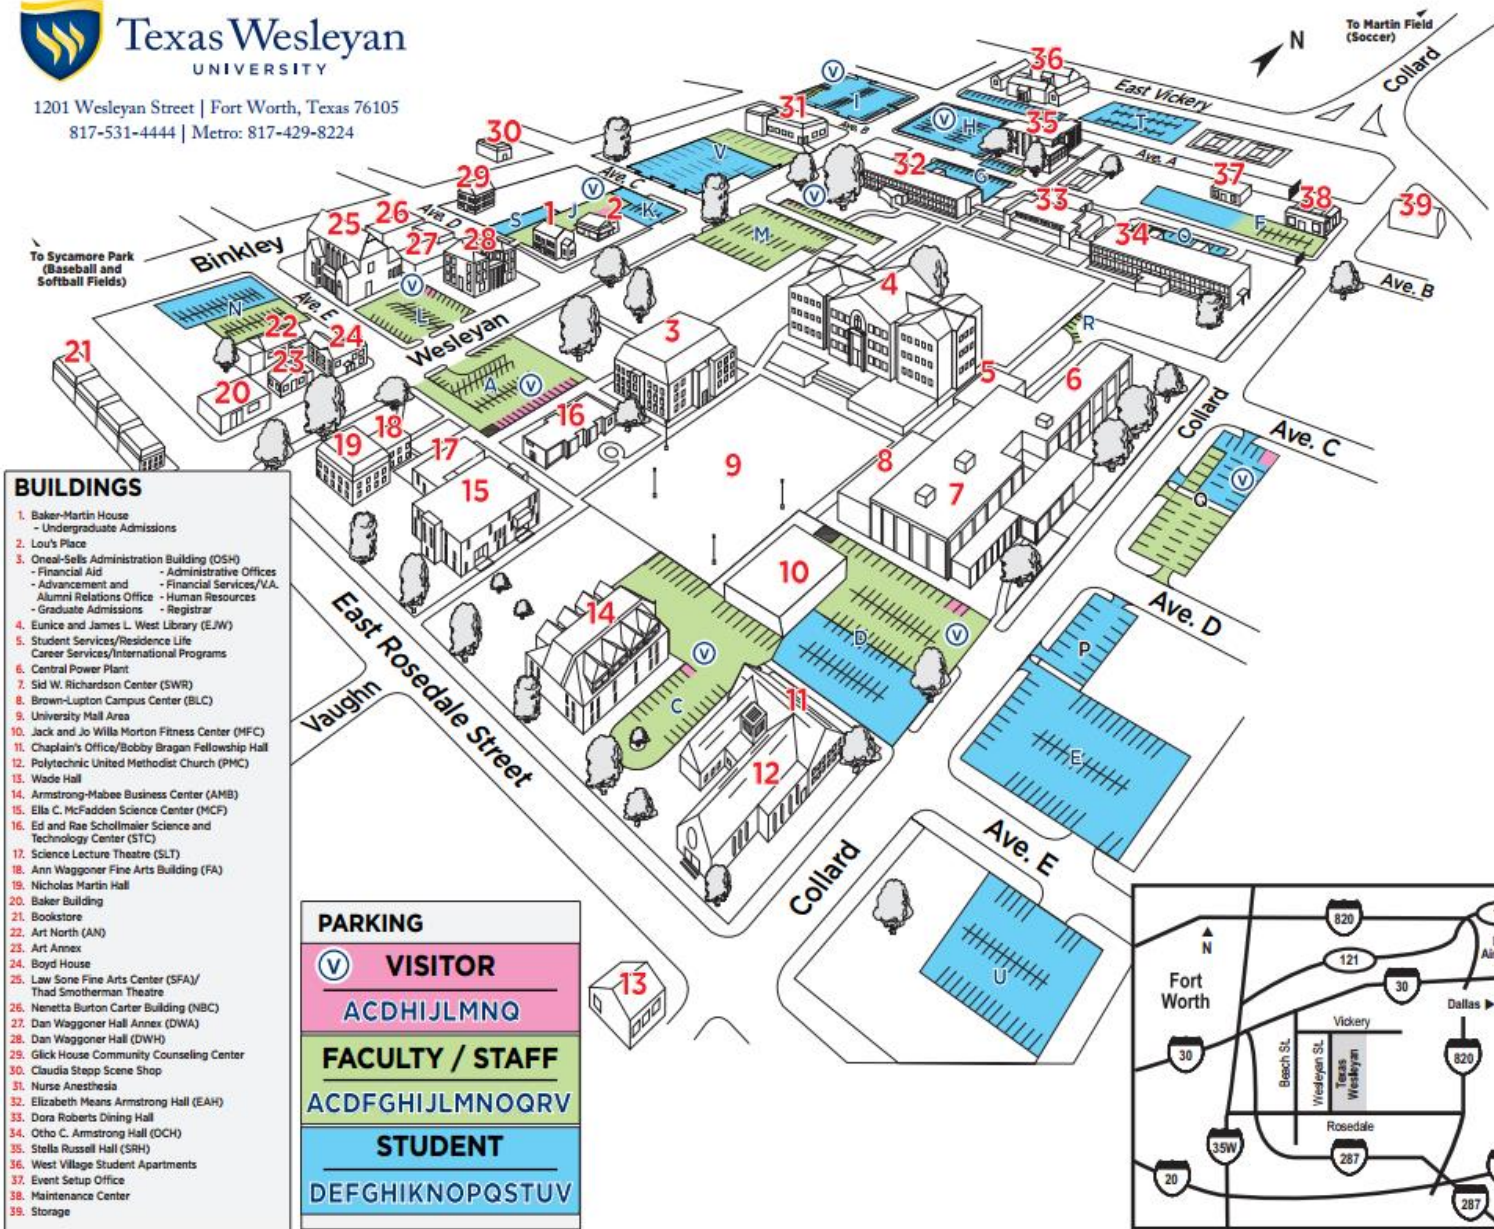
Texas Wesleyan
UNIVERSITY
1201 Wesleyan Street | Fort Worth, Texas 76105
817-531-4444 | Metro: 817-429-8224

To Martin Field (Soccer)
N
Collard
East Vickery
Ave. A
Ave. B
Ave. C
Ave. D
Ave. E
To Sycamore Park (Baseball and Softball Fields)
Binkley
Wesleyan
East Rosedale Street
Vaughn
Collard

36 31 30 35 29 32 37 38 39 1 2 33 34 25 26 27 28 4 3 22 24 21 23 20 5 6 16 18 19 17 9 8 7 15 10 14 11 12 13

V I H T S J K M G F O N L R A Q D C P E U

BUILDINGS
1. Baker-Martin House
- Undergraduate Admissions
2. Lou's Place
3. Oneal-Sells Administration Building (OSH)
- Financial Aid
- Advancement and Alumni Relations Office
- Graduate Admissions
- Administrative Offices
- Financial Services/V.A.
- Human Resources
- Registrar
4. Eunice and James L. West Library (EJW)
5. Student Services/Residence Life
Career Services/International Programs
6. Central Power Plant
7. Sid W. Richardson Center (SWR)
8. Brown-Lupton Campus Center (BLC)
9. University Mall Area
10. Jack and Jo Willa Morton Fitness Center (MFC)
11. Chaplain's Office/Bobby Bragan Fellowship Hall
12. Polytechnic United Methodist Church (PMC)
13. Wade Hall
14. Armstrong-Mabee Business Center (AMB)
15. Ella C. McFadden Science Center (MCF)
16. Ed and Rae Schollmaier Science and Technology Center (STC)
17. Science Lecture Theatre (SLT)
18. Ann Waggoner Fine Arts Building (FA)
19. Nicholas Martin Hall
20. Baker Building
21. Bookstore
22. Art North (AN)
23. Art Annex
24. Boyd House
25. Law Sone Fine Arts Center (SFA)/
Thad Smotherman Theatre
26. Nenetta Burton Carter Building (NBC)
27. Dan Waggoner Hall Annex (DWA)
28. Dan Waggoner Hall (DWH)
29. Glick House Community Counseling Center
30. Claudia Stepp Scene Shop
31. Nurse Anesthesia
32. Elizabeth Means Armstrong Hall (EAH)
33. Dora Roberts Dining Hall
34. Otho C. Armstrong Hall (OCH)
35. Stella Russell Hall (SRH)
36. West Village Student Apartments
37. Event Setup Office
38. Maintenance Center
39. Storage

PARKING
V VISITOR
ACDHIJLMNQ
FACULTY / STAFF
ACDFGHIJLMNOQRV
STUDENT
DEFGHIKNOPQSTUV

N
Fort Worth
820
121
30
Dallas ▶
Vickery
Beach St.
Wesleyan St.
Texas Wesleyan
30
820
Rosedale
35W
287
20
287